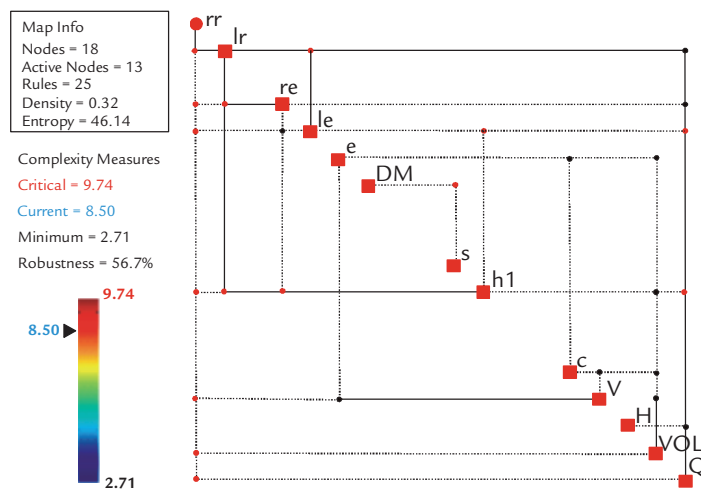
Map Info
Nodes = 18
Active Nodes = 13
Rules = 25
Density = 0.32
Entropy = 46.14

Complexity Measures
Critical = 9.74
Current = 8.50
Minimum = 2.71
Robustness = 56.7%

9.74
8.50
2.71

rr
lr
re
le
e
DM
s
h1
c
V
H
VOL
Q